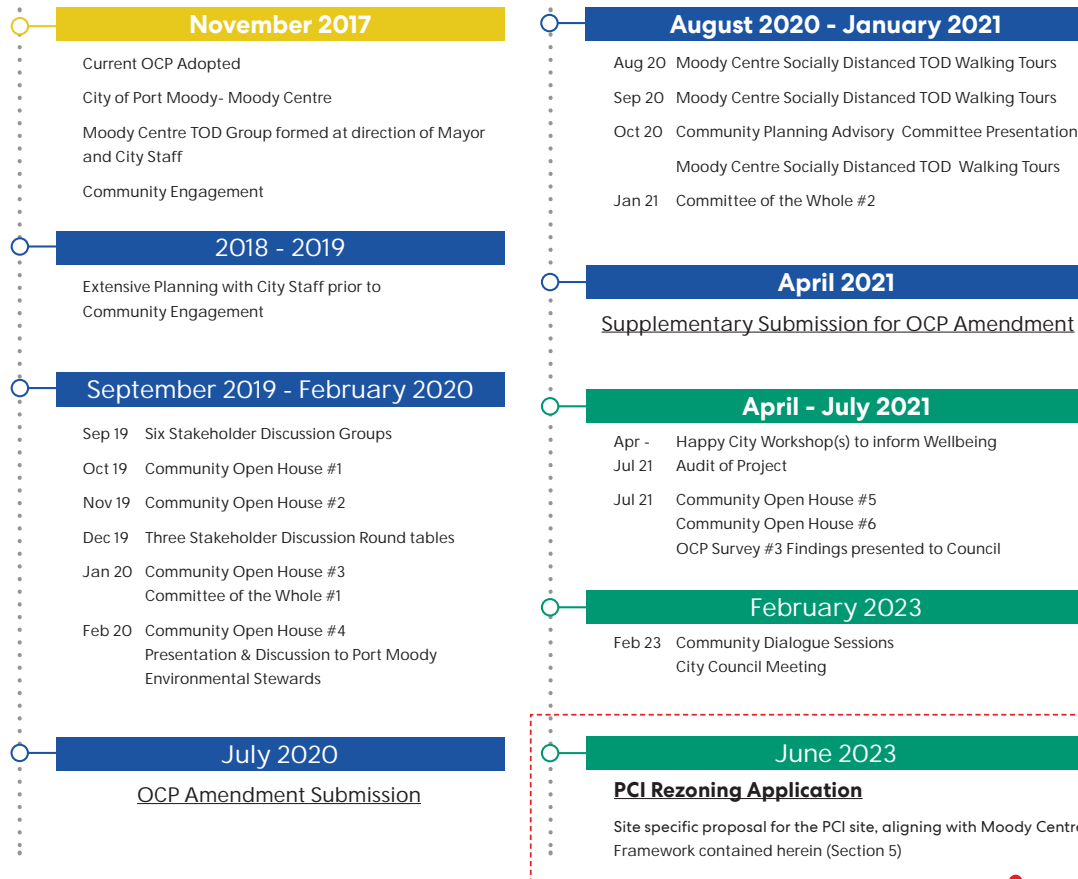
November 2017

Current OCP Adopted

City of Port Moody- Moody Centre

Moody Centre TOD Group formed at direction of Mayor and City Staff

Community Engagement

2018 - 2019

Extensive Planning with City Staff prior to Community Engagement

September 2019 - February 2020

Sep 19 Six Stakeholder Discussion Groups

Oct 19 Community Open House #1

Nov 19 Community Open House #2

Dec 19 Three Stakeholder Discussion Round tables

Jan 20 Community Open House #3
Committee of the Whole #1

Feb 20 Community Open House #4
Presentation & Discussion to Port Moody Environmental Stewards

July 2020

OCP Amendment Submission

August 2020 - January 2021

Aug 20 Moody Centre Socially Distanced TOD Walking Tours

Sep 20 Moody Centre Socially Distanced TOD Walking Tours

Oct 20 Community Planning Advisory Committee Presentation
Moody Centre Socially Distanced TOD Walking Tours

Jan 21 Committee of the Whole #2

April 2021

Supplementary Submission for OCP Amendment

April - July 2021

Apr - Jul 21 Happy City Workshop(s) to inform Wellbeing Audit of Project

Jul 21 Community Open House #5
Community Open House #6
OCP Survey #3 Findings presented to Council

February 2023

Feb 23 Community Dialogue Sessions
City Council Meeting

June 2023

PCI Rezoning Application

Site specific proposal for the PCI site, aligning with Moody Centr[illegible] Framework contained herein (Section 5)